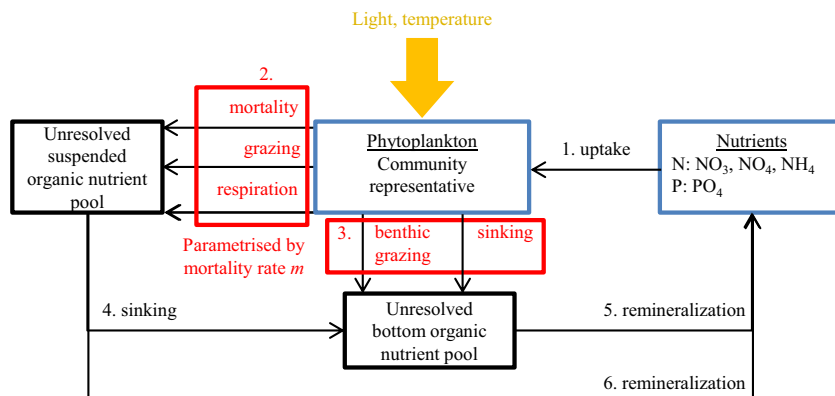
Light, temperature

2.
mortality
grazing
respiration

Unresolved suspended organic nutrient pool

Phytoplankton
Community representative

1. uptake

Nutrients
N: $NO_3$, $NO_4$, $NH_4$
P: $PO_4$

Parametrised by mortality rate *m*

3. benthic grazing

sinking

4. sinking

Unresolved bottom organic nutrient pool

5. remineralization

6. remineralization